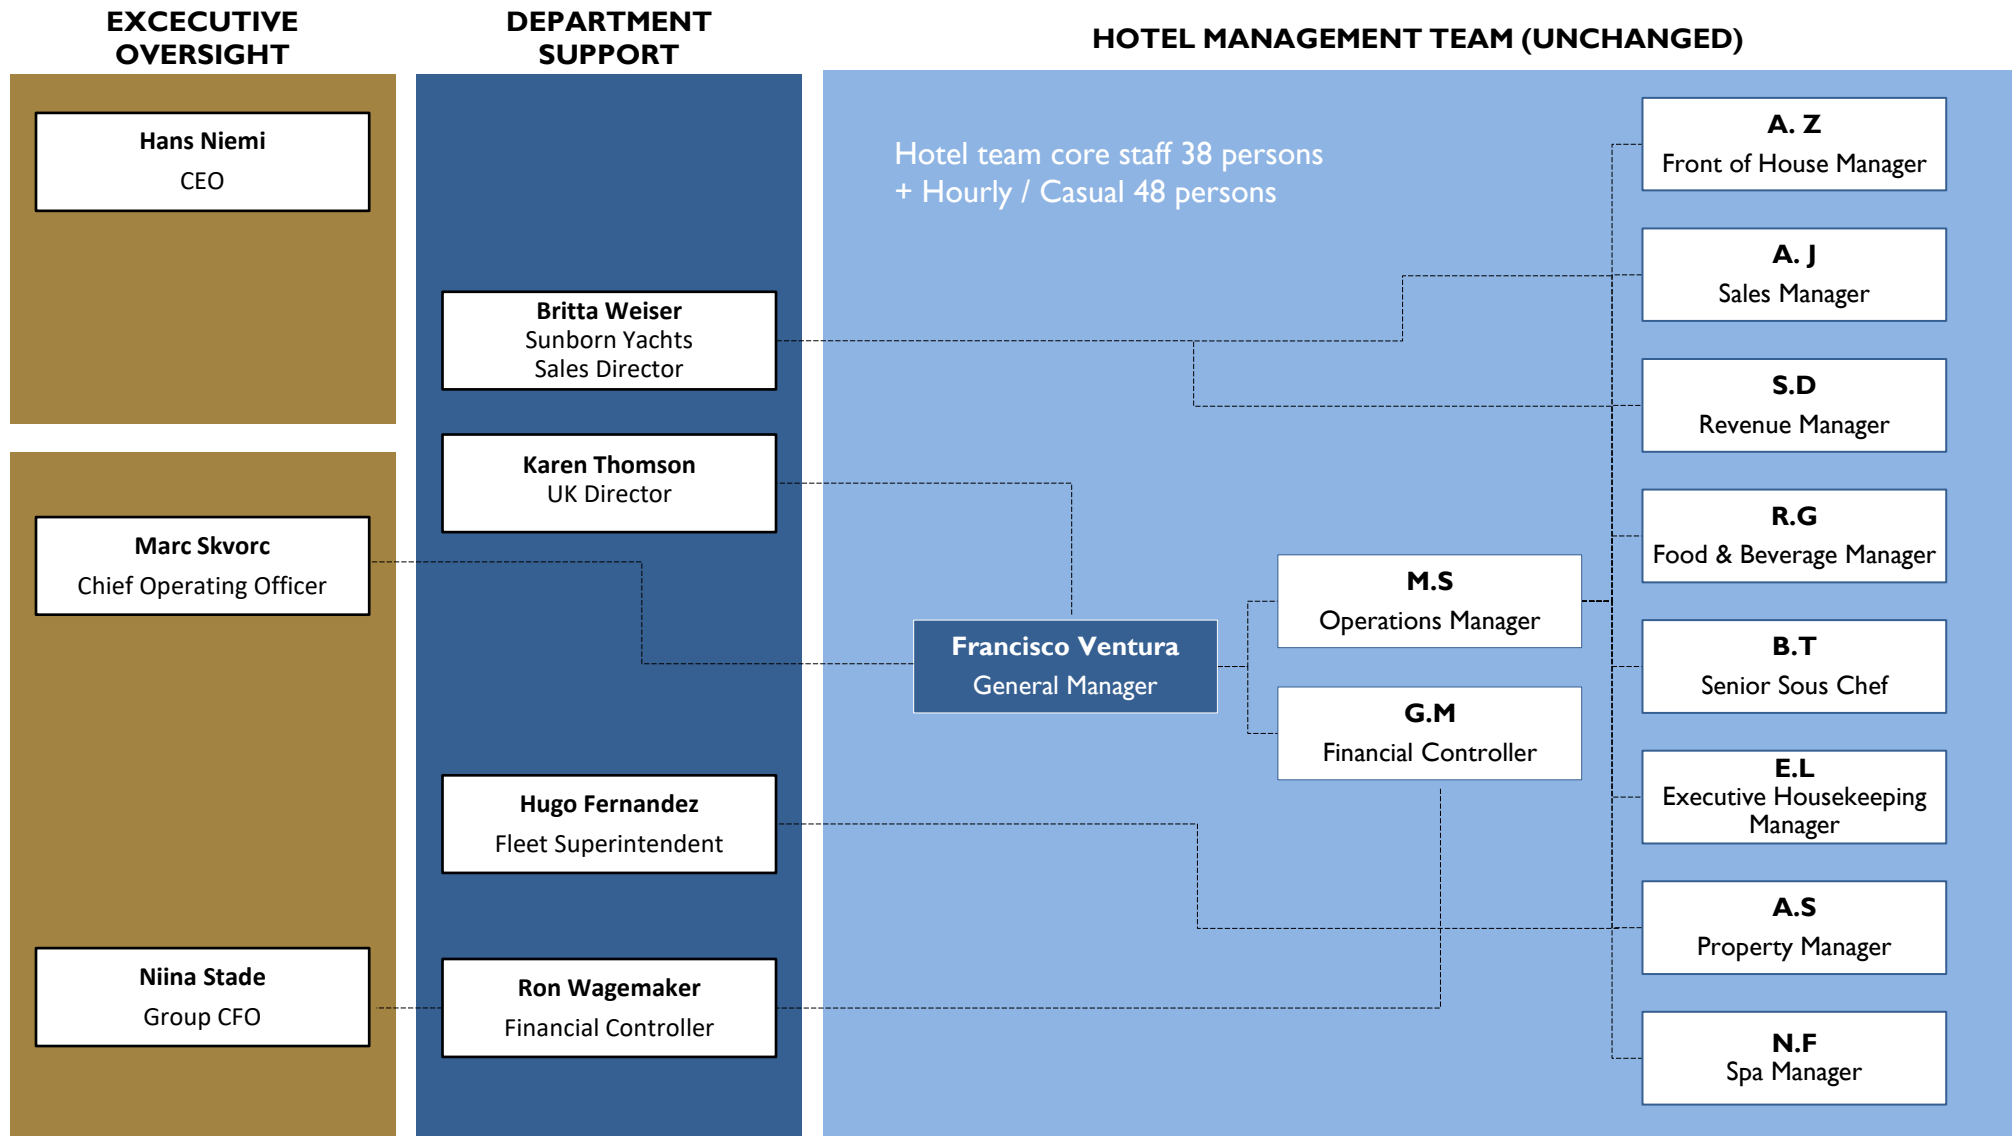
EXCECUTIVE OVERSIGHT

DEPARTMENT SUPPORT

HOTEL MANAGEMENT TEAM (UNCHANGED)

Hans Niemi
CEO

Marc Skvorc
Chief Operating Officer

Niina Stade
Group CFO

Britta Weiser
Sunborn Yachts
Sales Director

Karen Thomson
UK Director

Hugo Fernandez
Fleet Superintendent

Ron Wagemaker
Financial Controller

Hotel team core staff 38 persons
+ Hourly / Casual 48 persons

Francisco Ventura
General Manager

M.S
Operations Manager

G.M
Financial Controller

A. Z
Front of House Manager

A. J
Sales Manager

S.D
Revenue Manager

R.G
Food & Beverage Manager

B.T
Senior Sous Chef

E.L
Executive Housekeeping Manager

A.S
Property Manager

N.F
Spa Manager